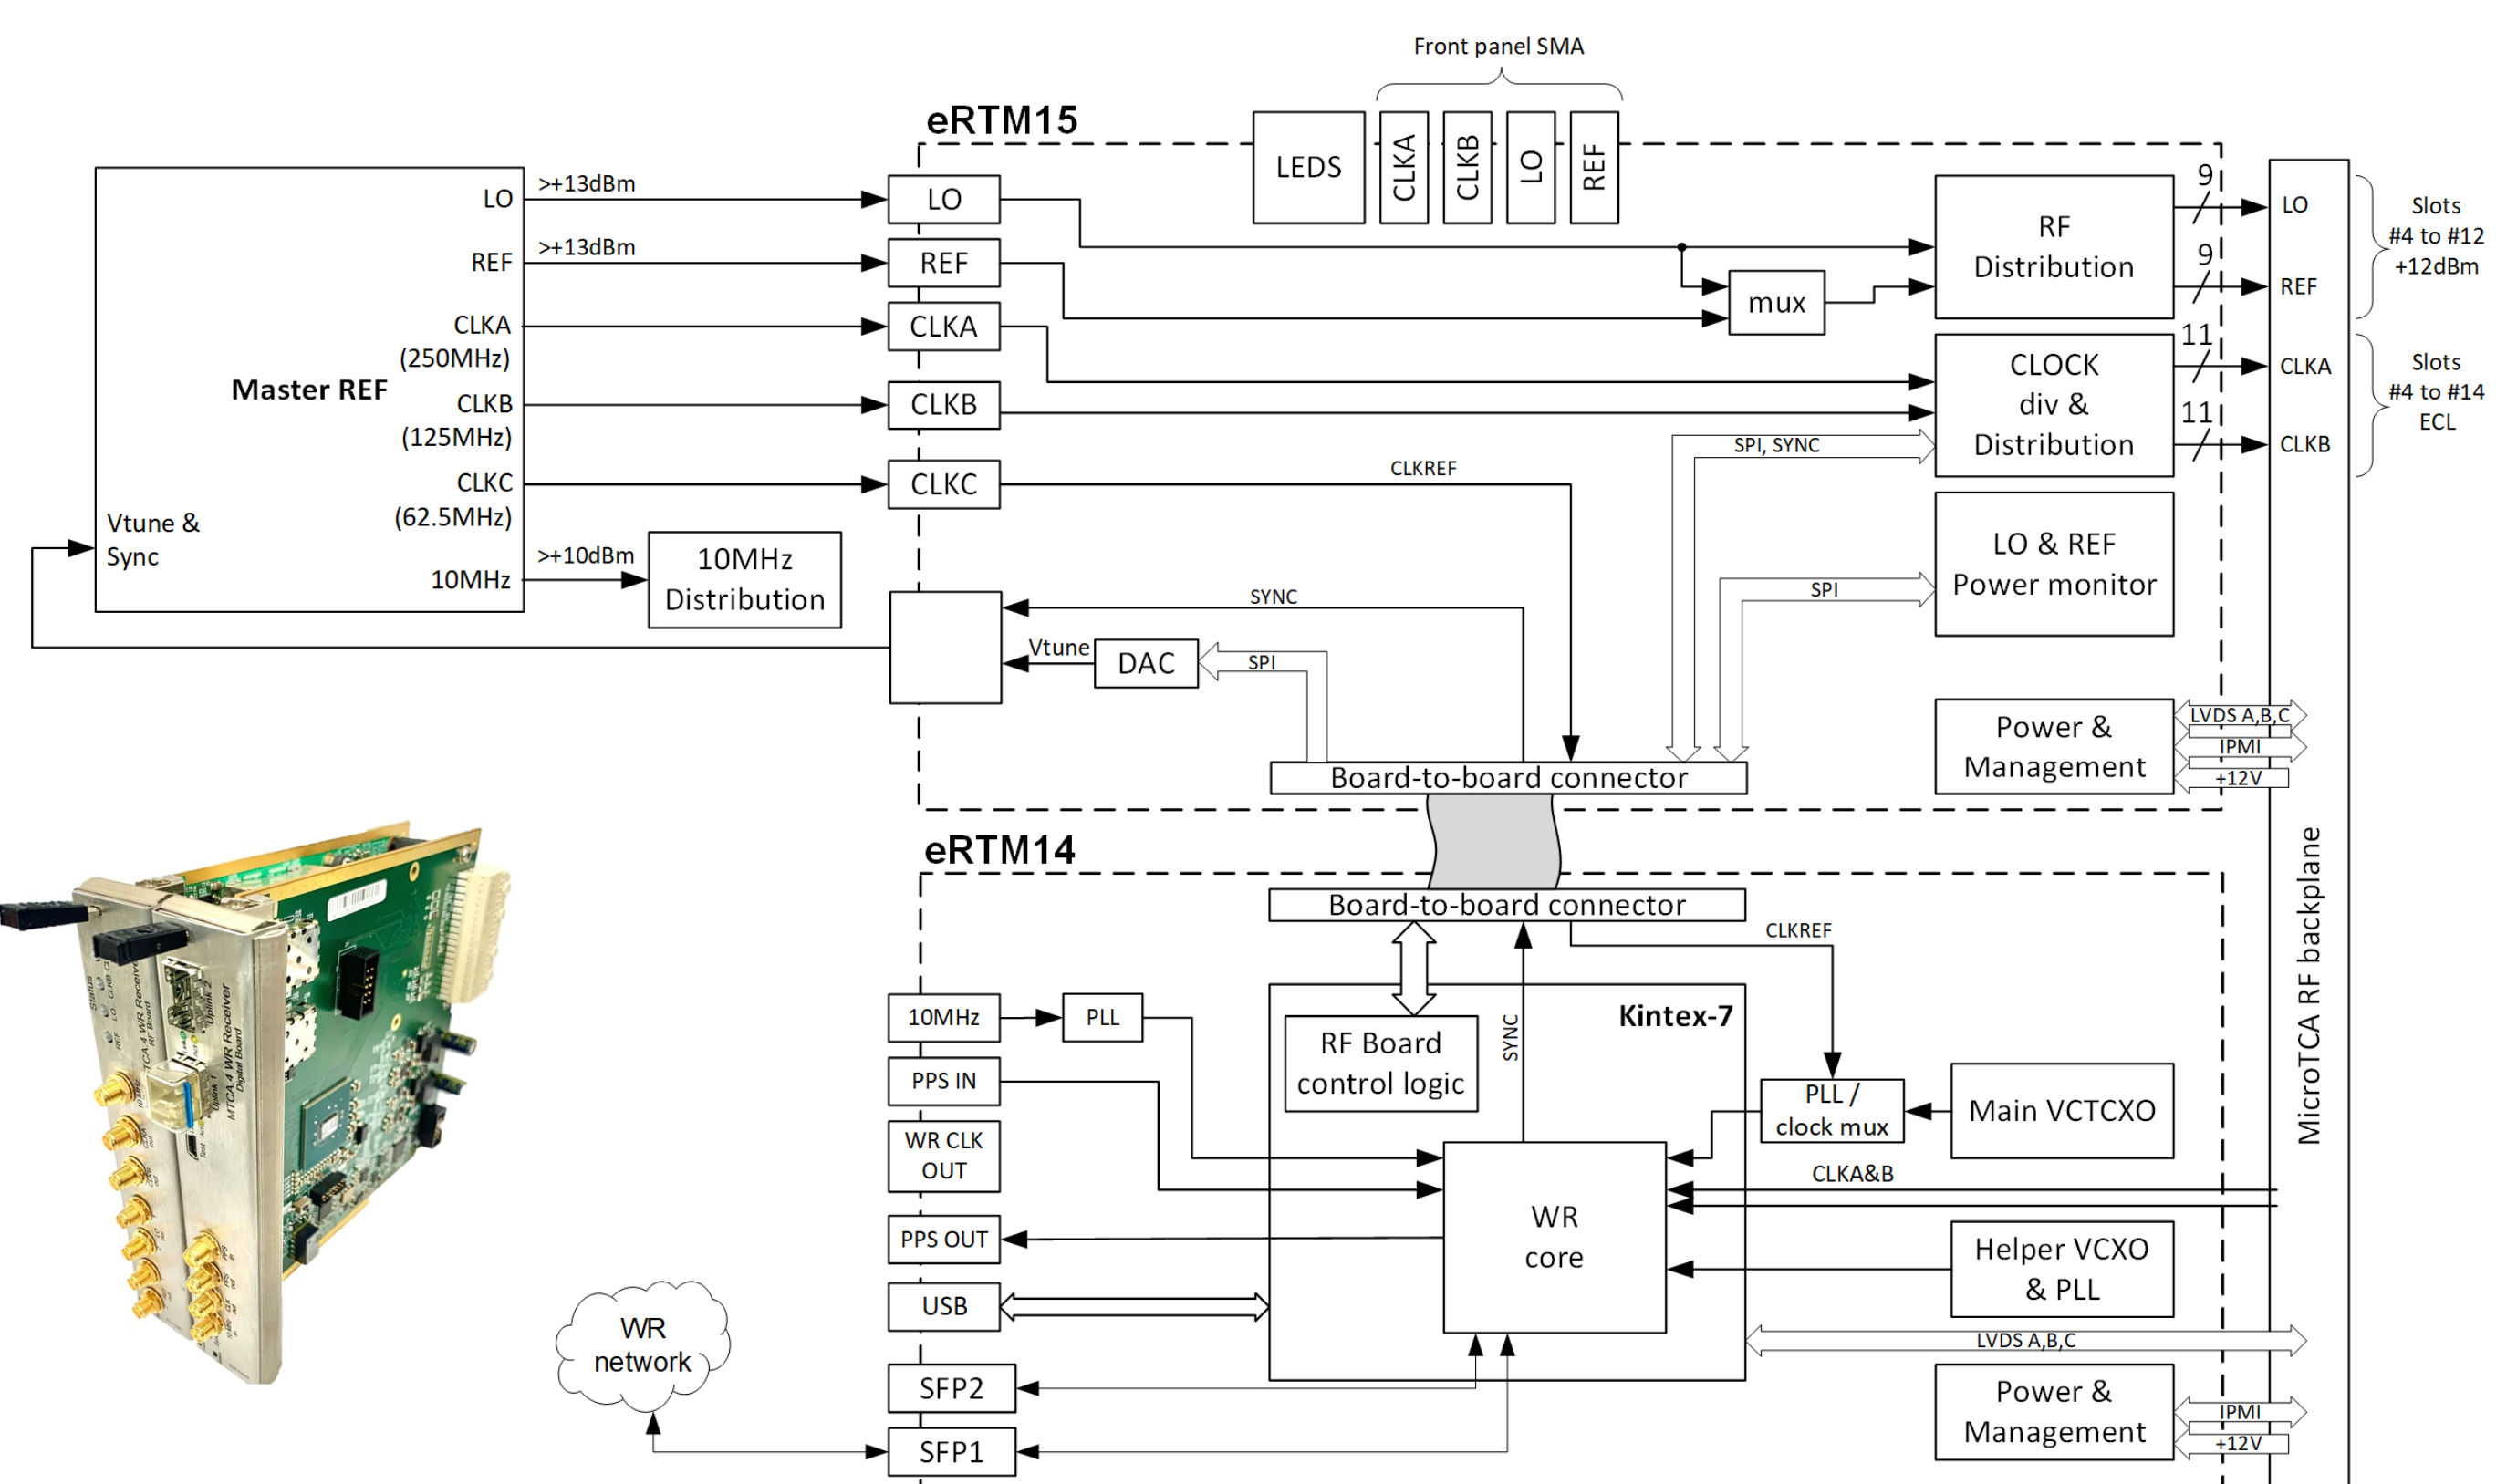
Front panel SMA

eRTM15

LEDS
CLKA
CLKB
LO
REF

Master REF
LO
REF
CLKA (250MHz)
CLKB (125MHz)
CLKC (62.5MHz)
Vtune & Sync
10MHz

>+13dBm
>+13dBm
>+10dBm

LO
REF
CLKA
CLKB
CLKC

10MHz Distribution

RF Distribution
mux
CLOCK div & Distribution
LO & REF Power monitor
Power & Management

9
9
11
11

LO
REF
CLKA
CLKB

Slots #4 to #12 +12dBm
Slots #4 to #14 ECL

SPI, SYNC
CLKREF
SPI
SYNC
Vtune
DAC
SPI

Board-to-board connector

LVDS A,B,C
IPMI
+12V

eRTM14

Board-to-board connector
CLKREF
SYNC
Kintex-7
RF Board control logic
10MHz
PLL
PPS IN
WR CLK OUT
PPS OUT
USB
SFP2
SFP1
PLL / clock mux
Main VCTCXO
CLKA&B
WR core
Helper VCXO & PLL
LVDS A,B,C
Power & Management
IPMI
+12V

WR network

MicroTCA RF backplane

MTCA.4 WR Receiver RF Board
MTCA.4 WR Receiver Digital Board
Status
Uplink